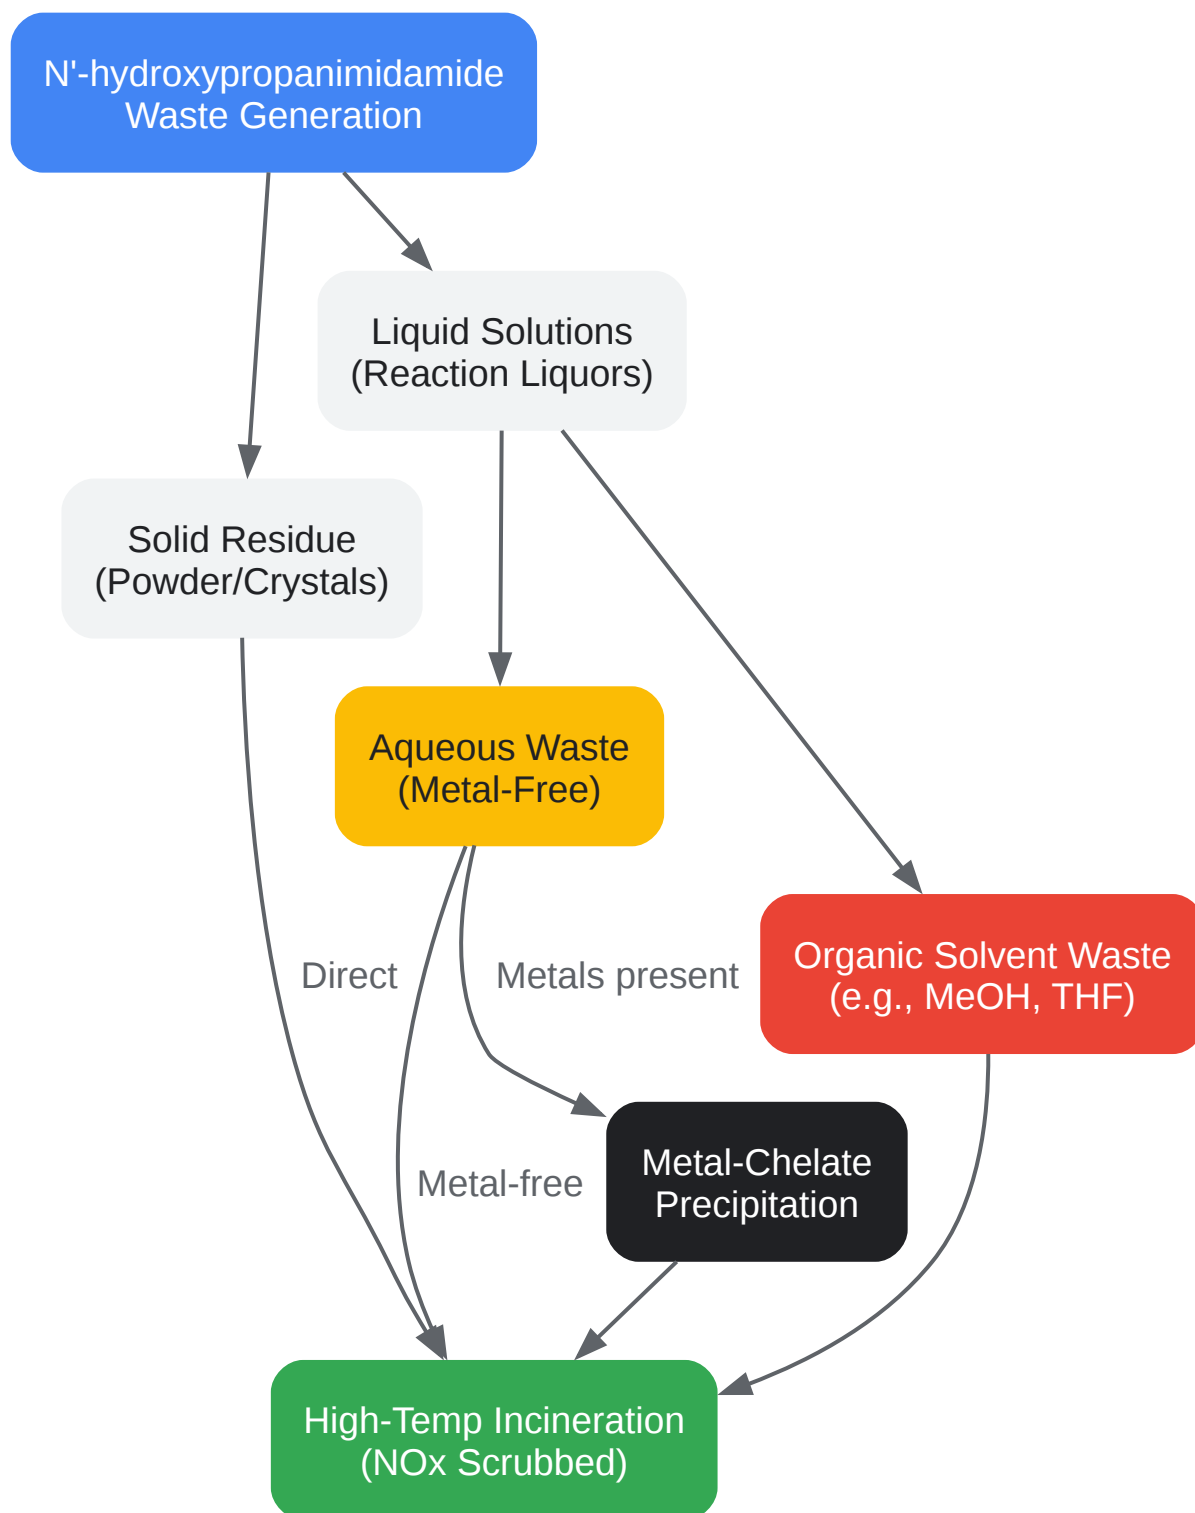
N'-hydroxypropanimidamide
Waste Generation

Liquid Solutions
(Reaction Liquors)

Solid Residue
(Powder/Crystals)

Aqueous Waste
(Metal-Free)

Direct

Metals present

Organic Solvent Waste
(e.g., MeOH, THF)

Metal-free

Metal-Chelate
Precipitation

High-Temp Incineration
(NOx Scrubbed)